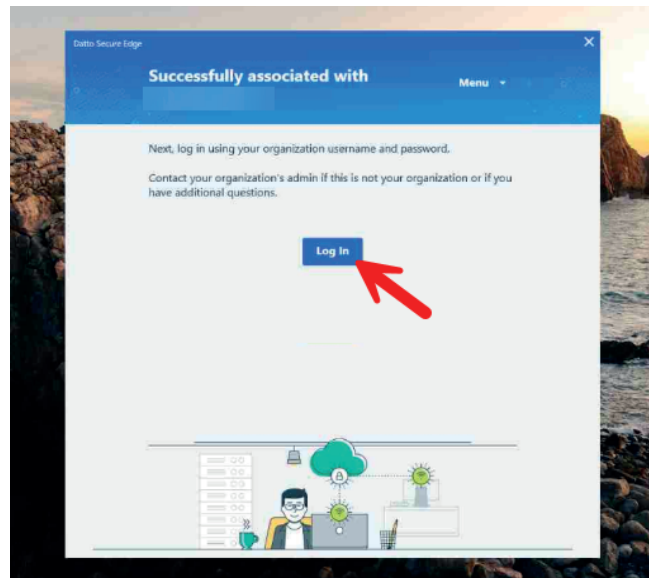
Datto Secure Edge

Successfully associated with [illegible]

Menu

Next, log in using your organization username and password.

Contact your organization's admin if this is not your organization or if you have additional questions.

Log In